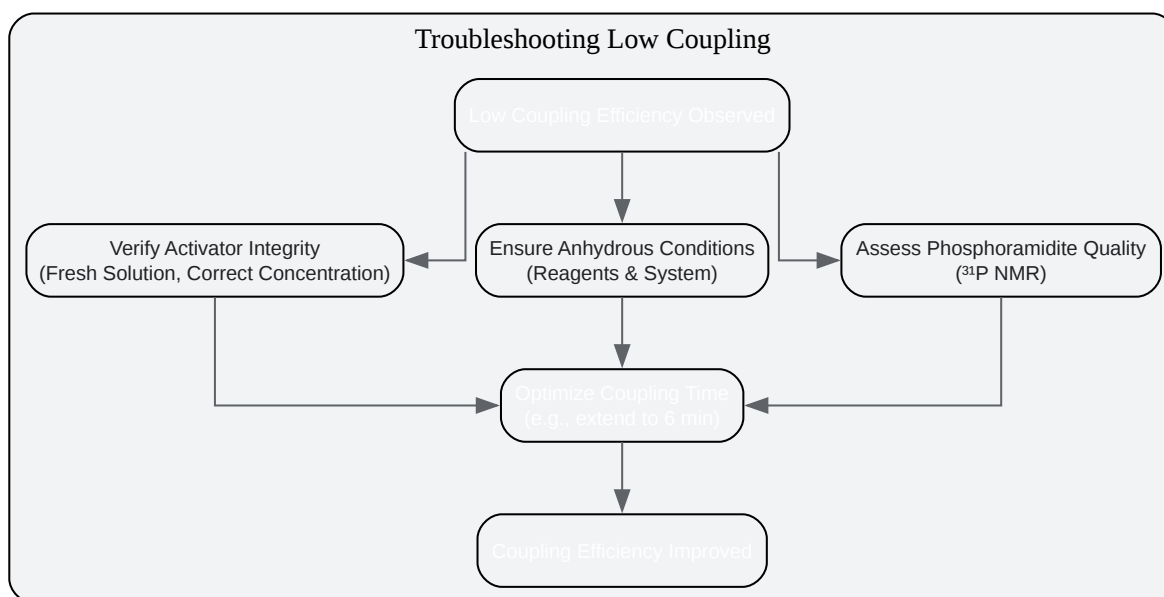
Troubleshooting Low Coupling

Low Coupling Efficiency Observed

Verify Activator Integrity
(Fresh Solution, Correct Concentration)

Ensure Anhydrous Conditions
(Reagents & System)

Assess Phosphoramidite Quality
($^{31}$P NMR)

Optimize Coupling Time
(e.g., extend to 6 min)

Coupling Efficiency Improved